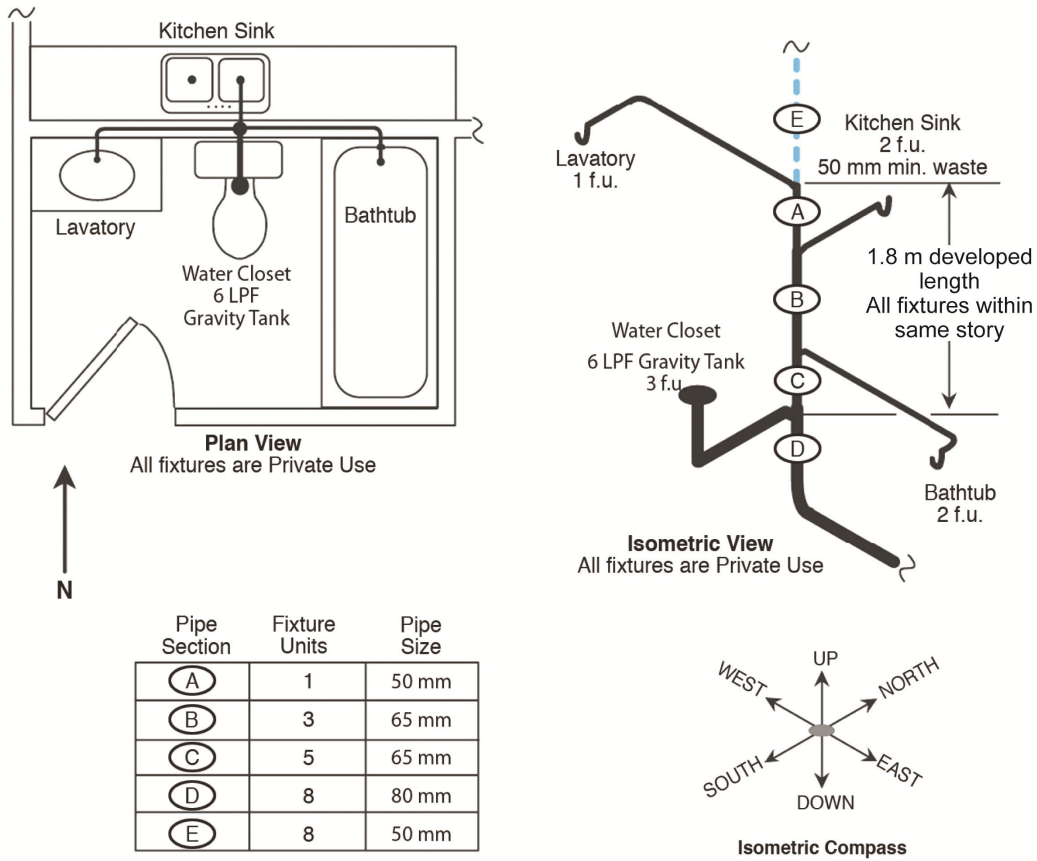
Kitchen Sink

Lavatory

Water Closet
6 LPF
Gravity Tank

Bathtub

**Plan View**
All fixtures are Private Use

N

E

Kitchen Sink
2 f.u.
50 mm min. waste

Lavatory
1 f.u.

A

1.8 m developed length
All fixtures within same story

B

Water Closet
6 LPF Gravity Tank
3 f.u.

C

D

Bathtub
2 f.u.

**Isometric View**
All fixtures are Private Use

| Pipe Section | Fixture Units | Pipe Size |
|---|---|---|
| A | 1 | 50 mm |
| B | 3 | 65 mm |
| C | 5 | 65 mm |
| D | 8 | 80 mm |
| E | 8 | 50 mm |

UP
WEST
NORTH
SOUTH
EAST
DOWN

**Isometric Compass**